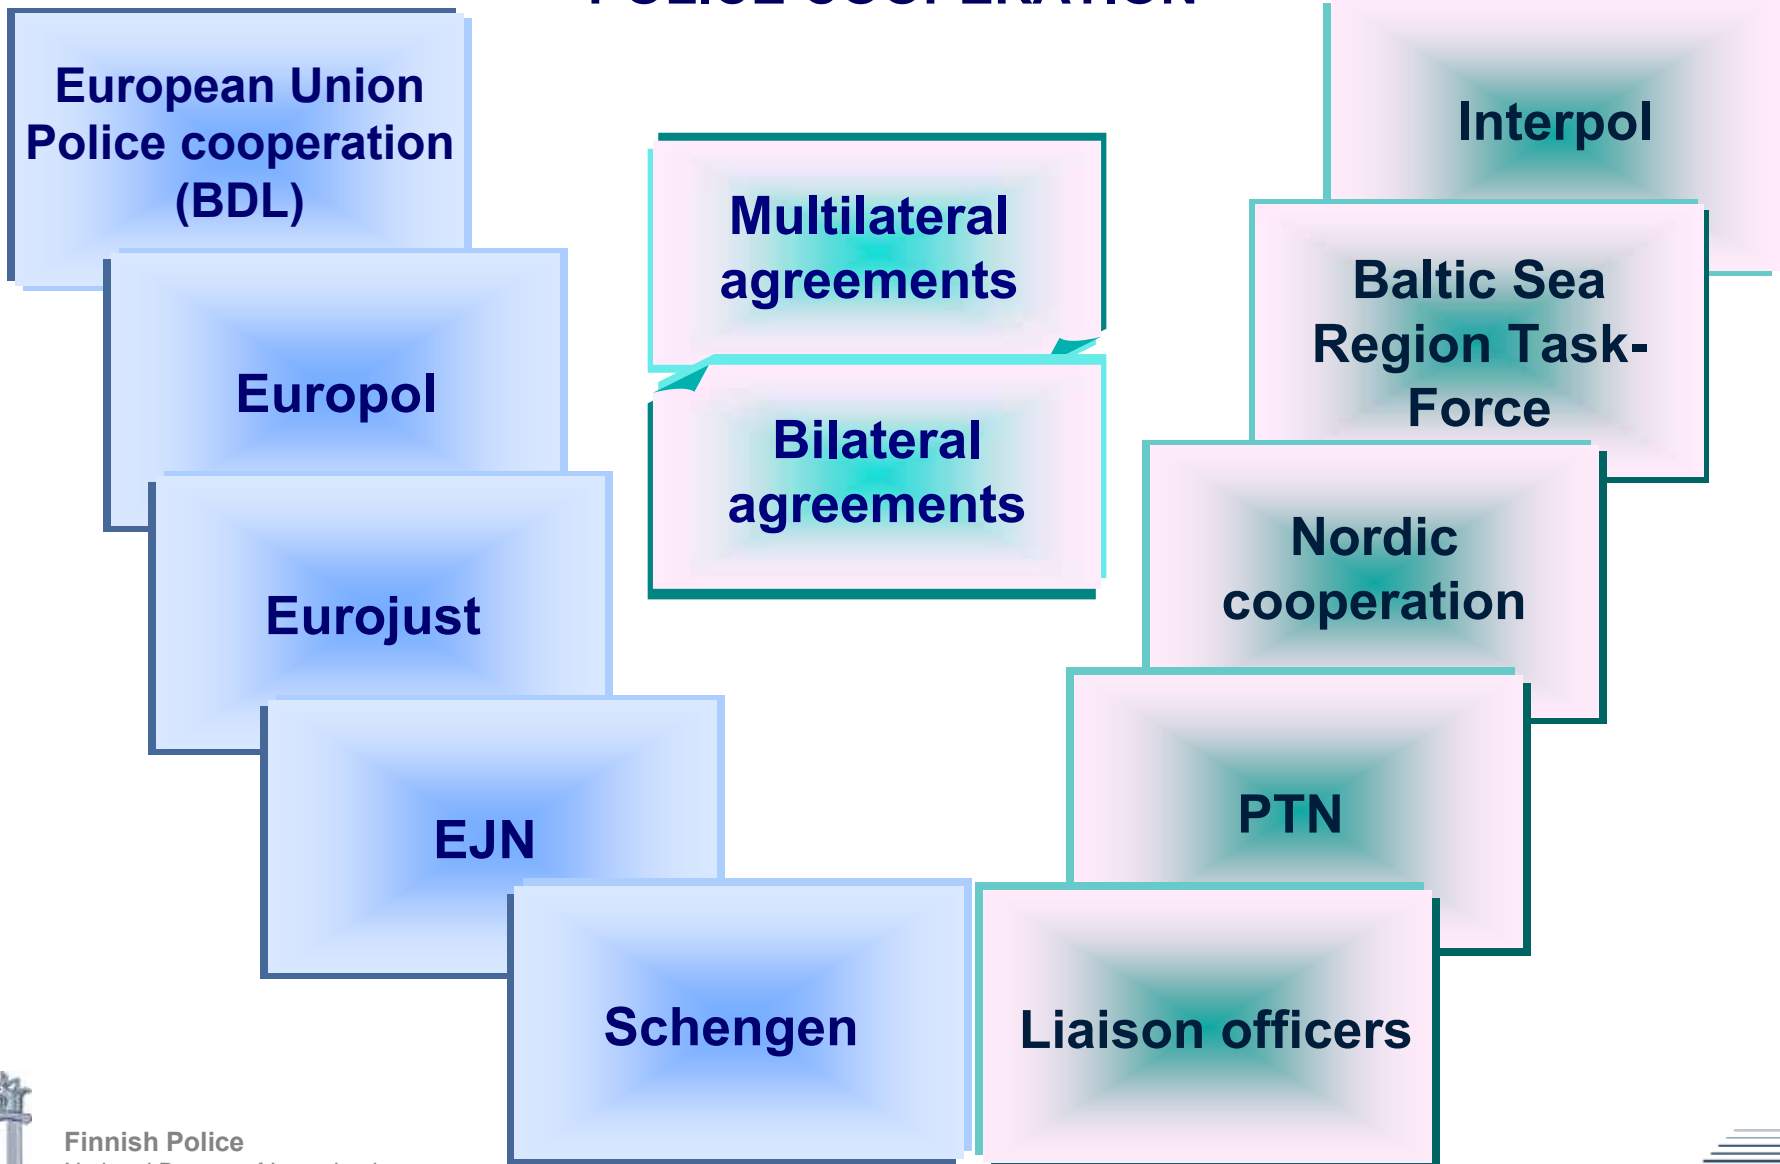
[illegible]

European Union Police cooperation (BDL)

Europol

Eurojust

EJN

Schengen

Multilateral agreements

Bilateral agreements

Interpol

Baltic Sea Region Task-Force

Nordic cooperation

PTN

Liaison officers

Finnish Police

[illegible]